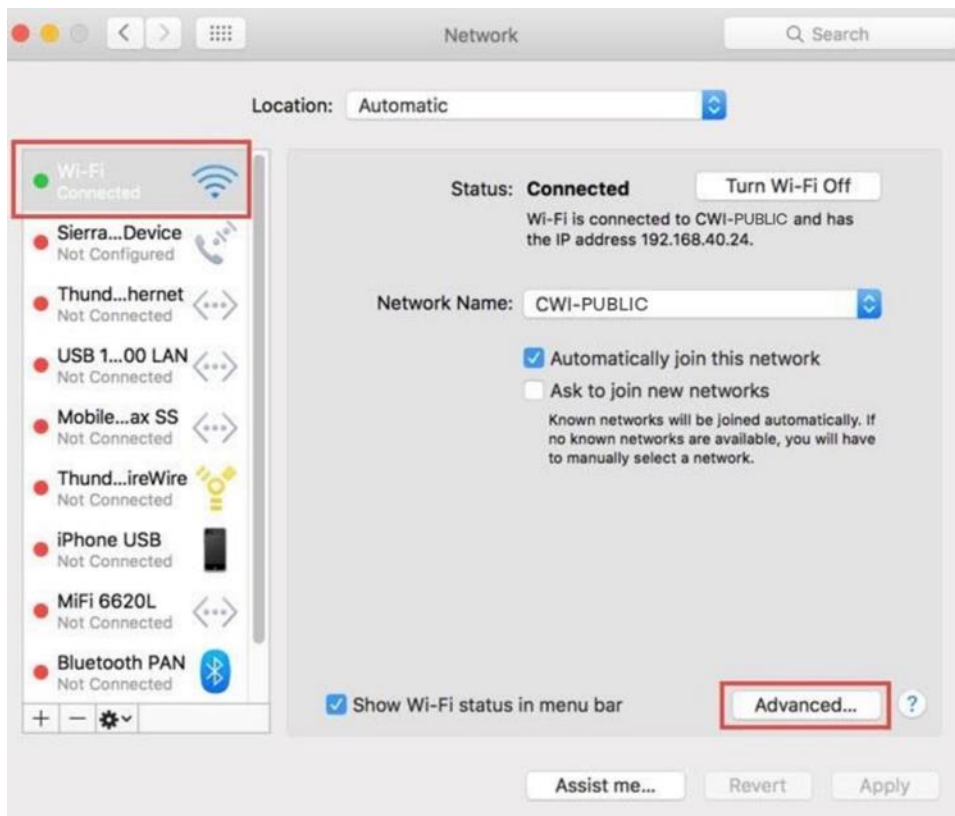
Network

Search

Location: Automatic

Wi-Fi
Connected

Sierra...Device
Not Configured

Thund...hernet
Not Connected

USB 1...00 LAN
Not Connected

Mobile...ax SS
Not Connected

Thund...ireWire
Not Connected

iPhone USB
Not Connected

MiFi 6620L
Not Connected

Bluetooth PAN
Not Connected

+ —

Status: Connected

Turn Wi-Fi Off

Wi-Fi is connected to CWI-PUBLIC and has the IP address 192.168.40.24.

Network Name: CWI-PUBLIC

Automatically join this network

Ask to join new networks

Known networks will be joined automatically. If no known networks are available, you will have to manually select a network.

Show Wi-Fi status in menu bar

Advanced...

?

Assist me...

Revert

Apply